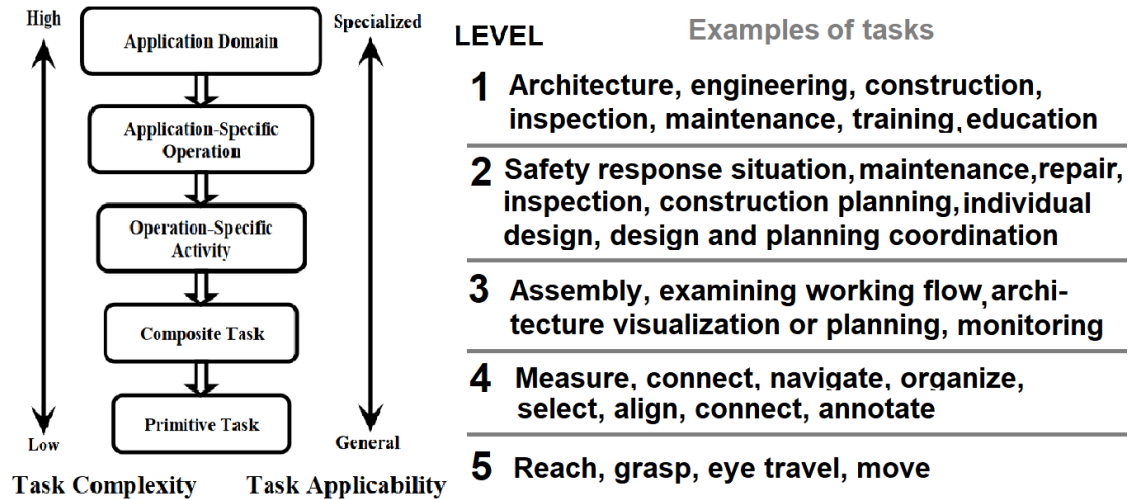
High

Application Domain

Application-Specific Operation

Operation-Specific Activity

Composite Task

Primitive Task

Low

Task Complexity

Specialized

General

Task Applicability

LEVEL

Examples of tasks

1 Architecture, engineering, construction, inspection, maintenance, training, education

2 Safety response situation, maintenance, repair, inspection, construction planning, individual design, design and planning coordination

3 Assembly, examining working flow, architecture visualization or planning, monitoring

4 Measure, connect, navigate, organize, select, align, connect, annotate

5 Reach, grasp, eye travel, move